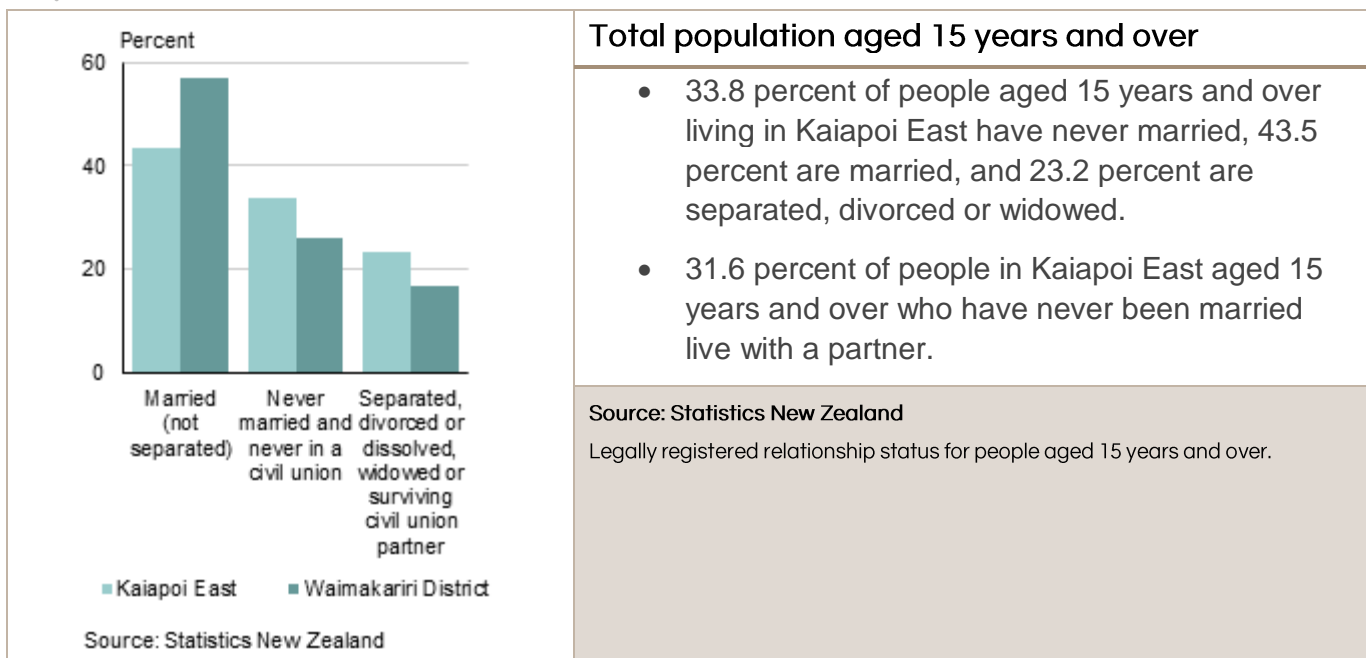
Percent

60

40

20

0

Married (not separated)

Never married and never in a civil union

Separated, divorced or dissolved, widowed or surviving civil union partner

Kaiapoi East

Waimakariri District

Source: Statistics New Zealand

Total population aged 15 years and over

- 33.8 percent of people aged 15 years and over living in Kaiapoi East have never married, 43.5 percent are married, and 23.2 percent are separated, divorced or widowed.

- 31.6 percent of people in Kaiapoi East aged 15 years and over who have never been married live with a partner.

Source: Statistics New Zealand

Legally registered relationship status for people aged 15 years and over.